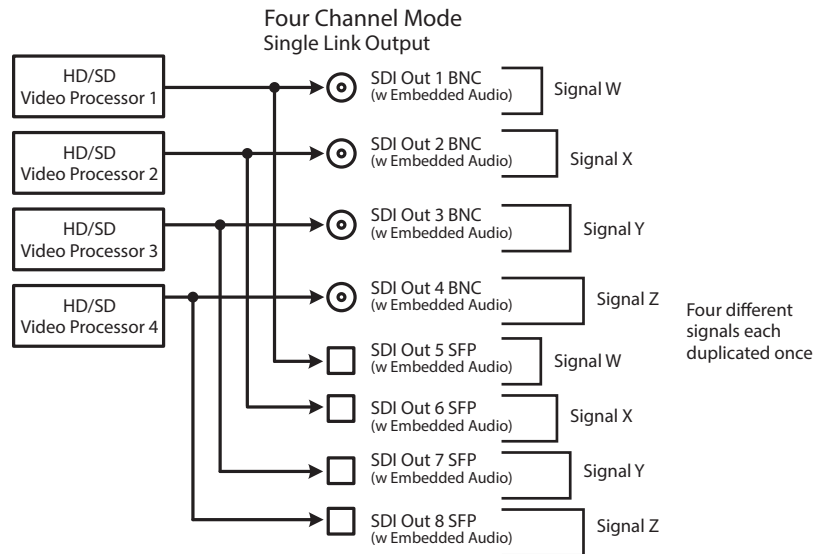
Four Channel Mode
Single Link Output

HD/SD
Video Processor 1

HD/SD
Video Processor 2

HD/SD
Video Processor 3

HD/SD
Video Processor 4

SDI Out 1 BNC
(w Embedded Audio)

Signal W

SDI Out 2 BNC
(w Embedded Audio)

Signal X

SDI Out 3 BNC
(w Embedded Audio)

Signal Y

SDI Out 4 BNC
(w Embedded Audio)

Signal Z

SDI Out 5 SFP
(w Embedded Audio)

Signal W

SDI Out 6 SFP
(w Embedded Audio)

Signal X

SDI Out 7 SFP
(w Embedded Audio)

Signal Y

SDI Out 8 SFP
(w Embedded Audio)

Signal Z

Four different signals each duplicated once